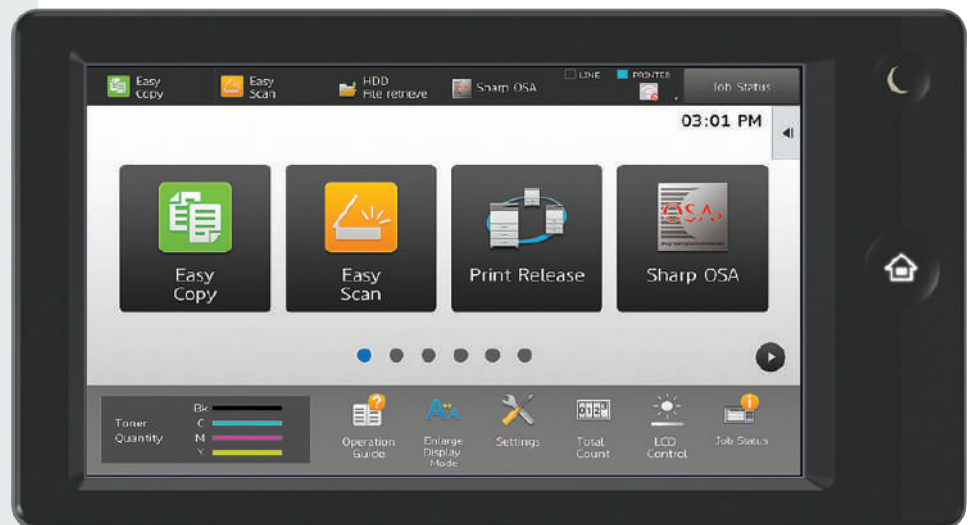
Easy Copy
Easy Scan
HDD File retrieve
Sharp OSA
LINE
PRINTER
Job Status
03:01 PM
Easy Copy
Easy Scan
Print Release
OSA
Sharp OSA
Toner Quantity
Bk
C
M
Y
Operation Guide
Enlarge Display Mode
Settings
Total Count
LCD Control
Job Status